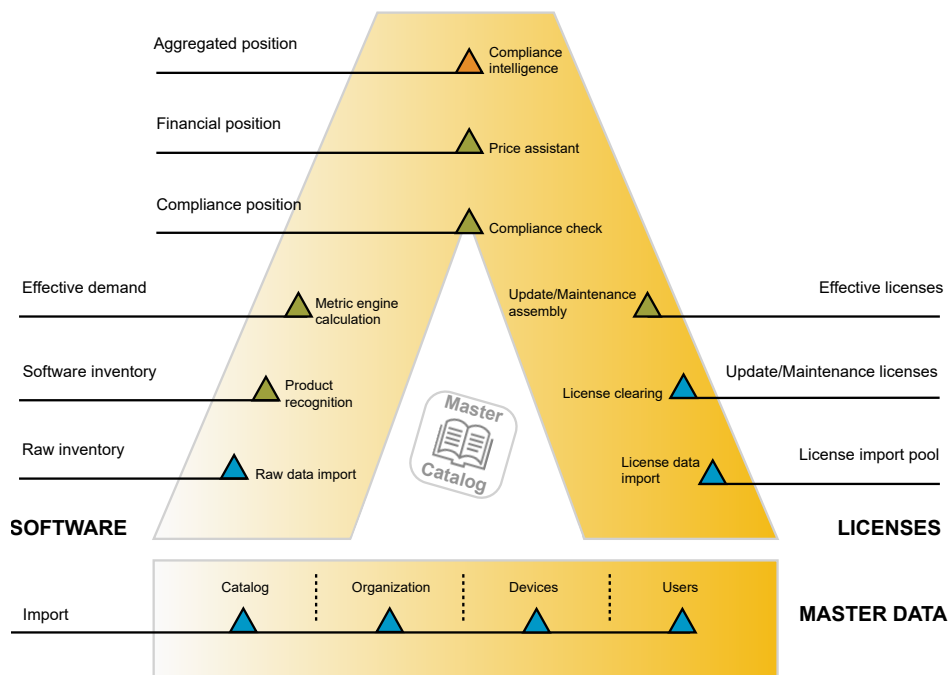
Aggregated position

Compliance intelligence

Financial position

Price assistant

Compliance position

Compliance check

Effective demand

Metric engine calculation

Update/Maintenance assembly

Effective licenses

Software inventory

Product recognition

License clearing

Update/Maintenance licenses

Master Catalog

Raw inventory

Raw data import

License data import

License import pool

SOFTWARE

LICENSES

Catalog

Organization

Devices

Users

Import

MASTER DATA